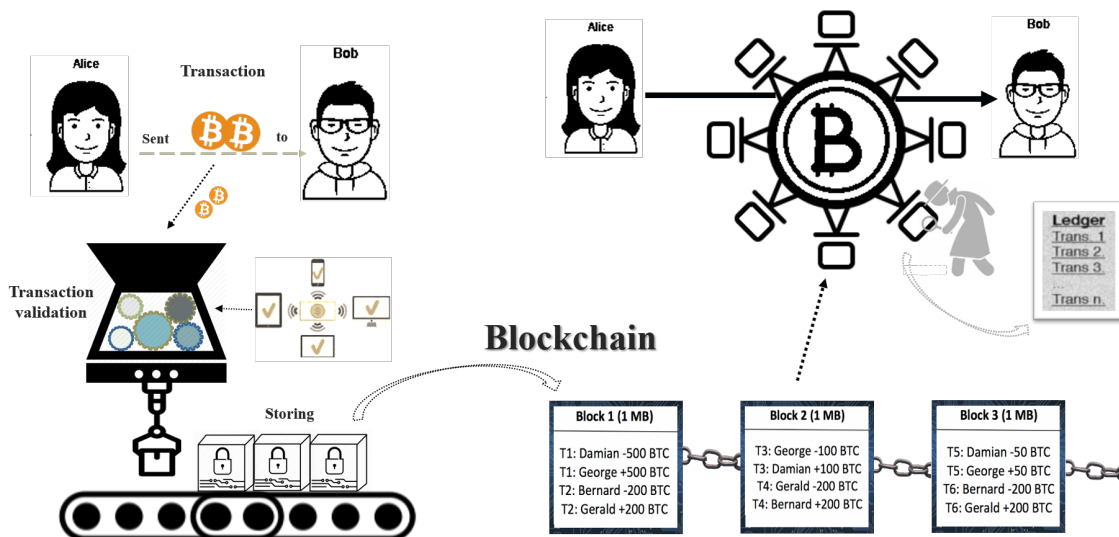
Alice

Transaction

Bob

Sent

to

Transaction validation

Storing

Blockchain

Alice

Bob

Ledger
Trans. 1
Trans 2.
Trans 3.
...
Trans n.

Block 1 (1 MB)
T1: Damian -500 BTC
T1: George +500 BTC
T2: Bernard -200 BTC
T2: Gerald +200 BTC

Block 2 (1 MB)
T3: George -100 BTC
T3: Damian +100 BTC
T4: Gerald -200 BTC
T4: Bernard +200 BTC

Block 3 (1 MB)
T5: Damian -50 BTC
T5: George +50 BTC
T6: Bernard -200 BTC
T6: Gerald +200 BTC